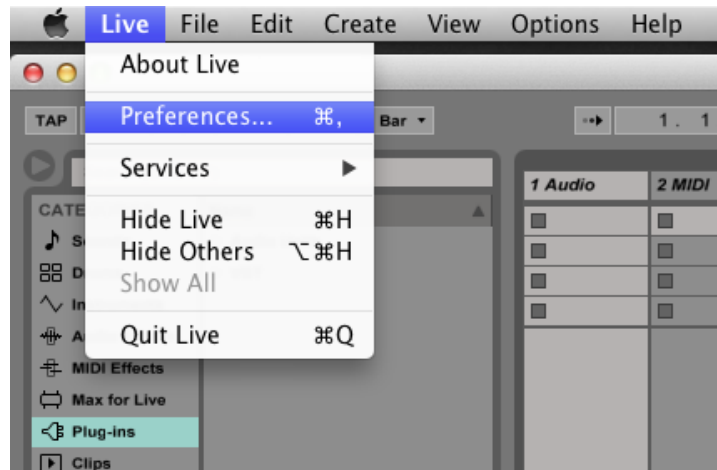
Live File Edit Create View Options Help

About Live

Preferences... ⌘,

Services ▶

Hide Live ⌘H
Hide Others ⌥⌘H
Show All

Quit Live ⌘Q

TAP

Bar ▾

1 . 1

CATE

MIDI Effects
Max for Live
Plug-ins
Clips

1 Audio
2 MIDI